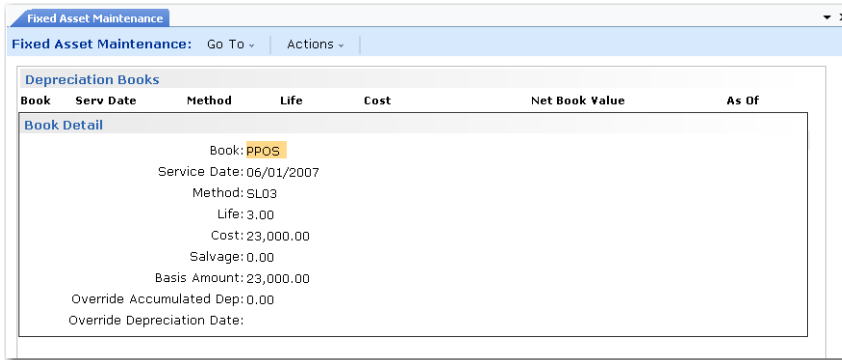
Fixed Asset Maintenance

Fixed Asset Maintenance: Go To Actions

Depreciation Books

| Book | Serv Date | Method | Life | Cost | Net Book Value | As Of |
|---|---|---|---|---|---|---|

Book Detail

Book: PPOS
Service Date: 06/01/2007
Method: SL03
Life: 3.00
Cost: 23,000.00
Salvage: 0.00
Basis Amount: 23,000.00
Override Accumulated Dep: 0.00
Override Depreciation Date: